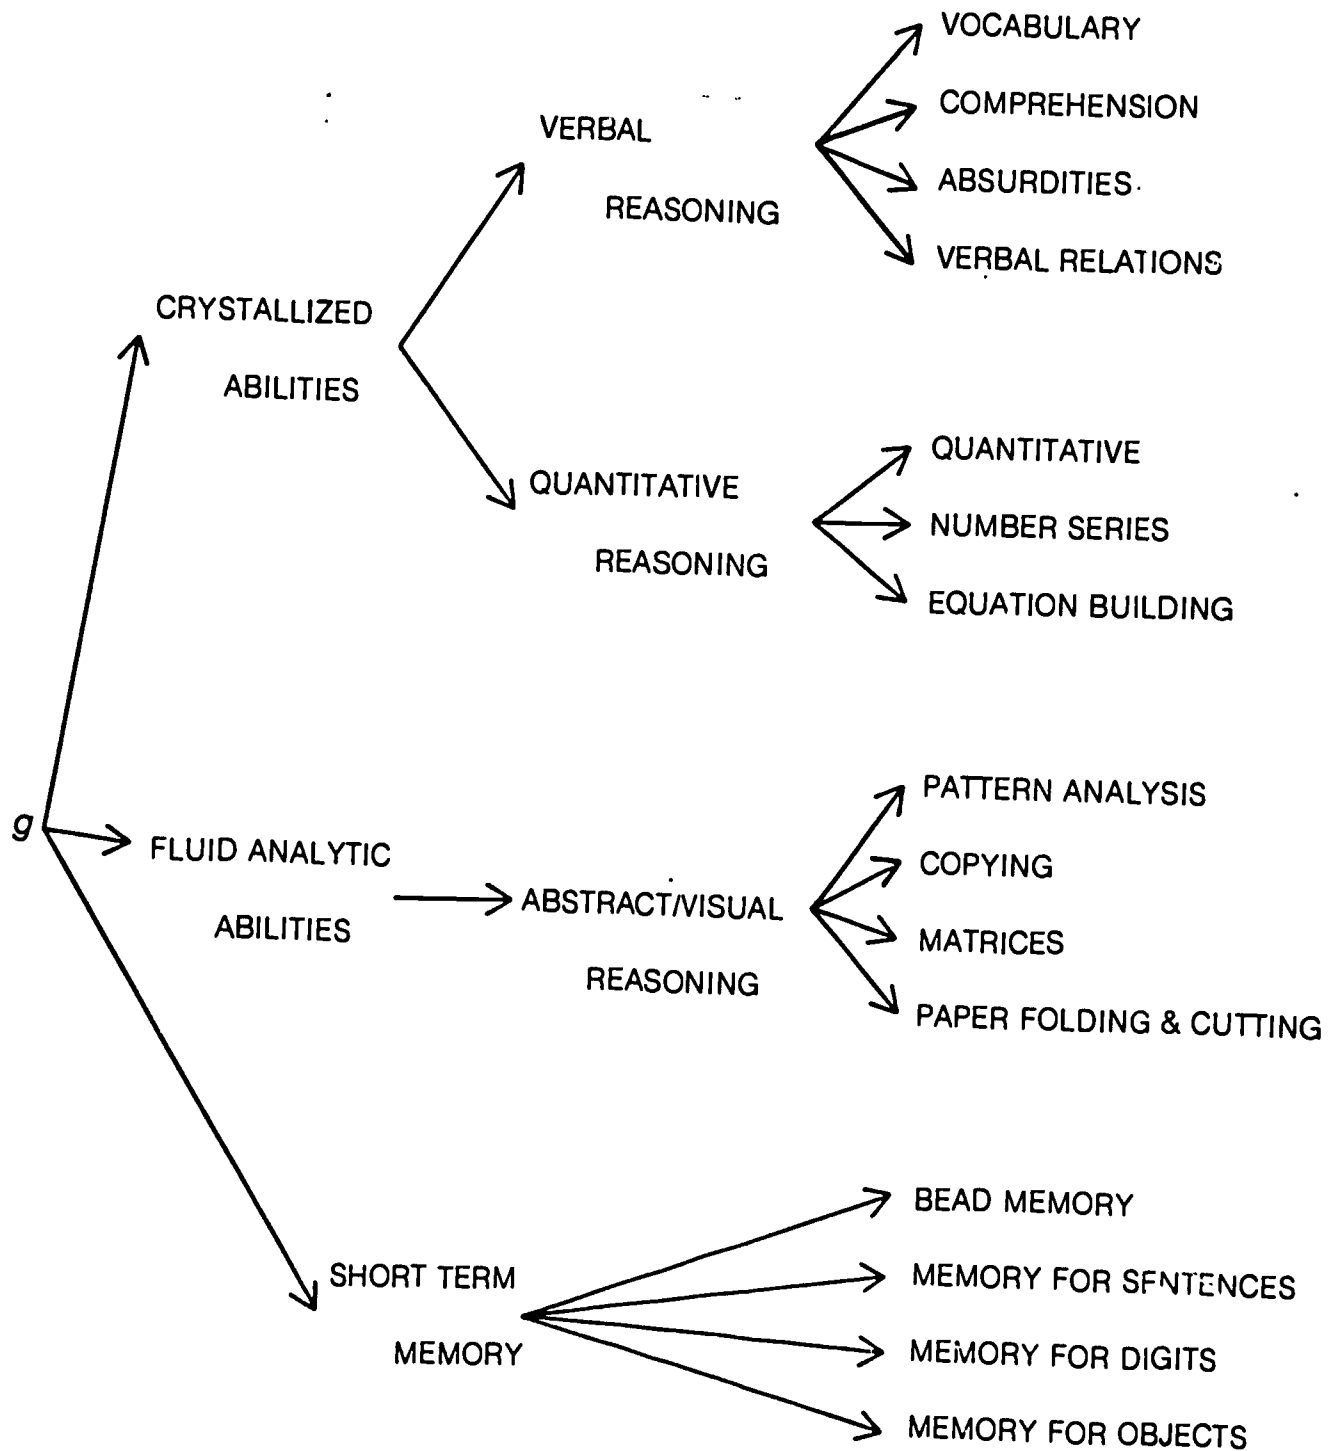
VOCABULARY
COMPREHENSION
ABSURDITIES
VERBAL RELATIONS

VERBAL
REASONING

CRYSTALLIZED
ABILITIES

QUANTITATIVE
REASONING

QUANTITATIVE
NUMBER SERIES
EQUATION BUILDING

g

FLUID ANALYTIC
ABILITIES

ABSTRACT/VISUAL
REASONING

PATTERN ANALYSIS
COPYING
MATRICES
PAPER FOLDING & CUTTING

SHORT TERM
MEMORY

BEAD MEMORY
MEMORY FOR SENTENCES
MEMORY FOR DIGITS
MEMORY FOR OBJECTS